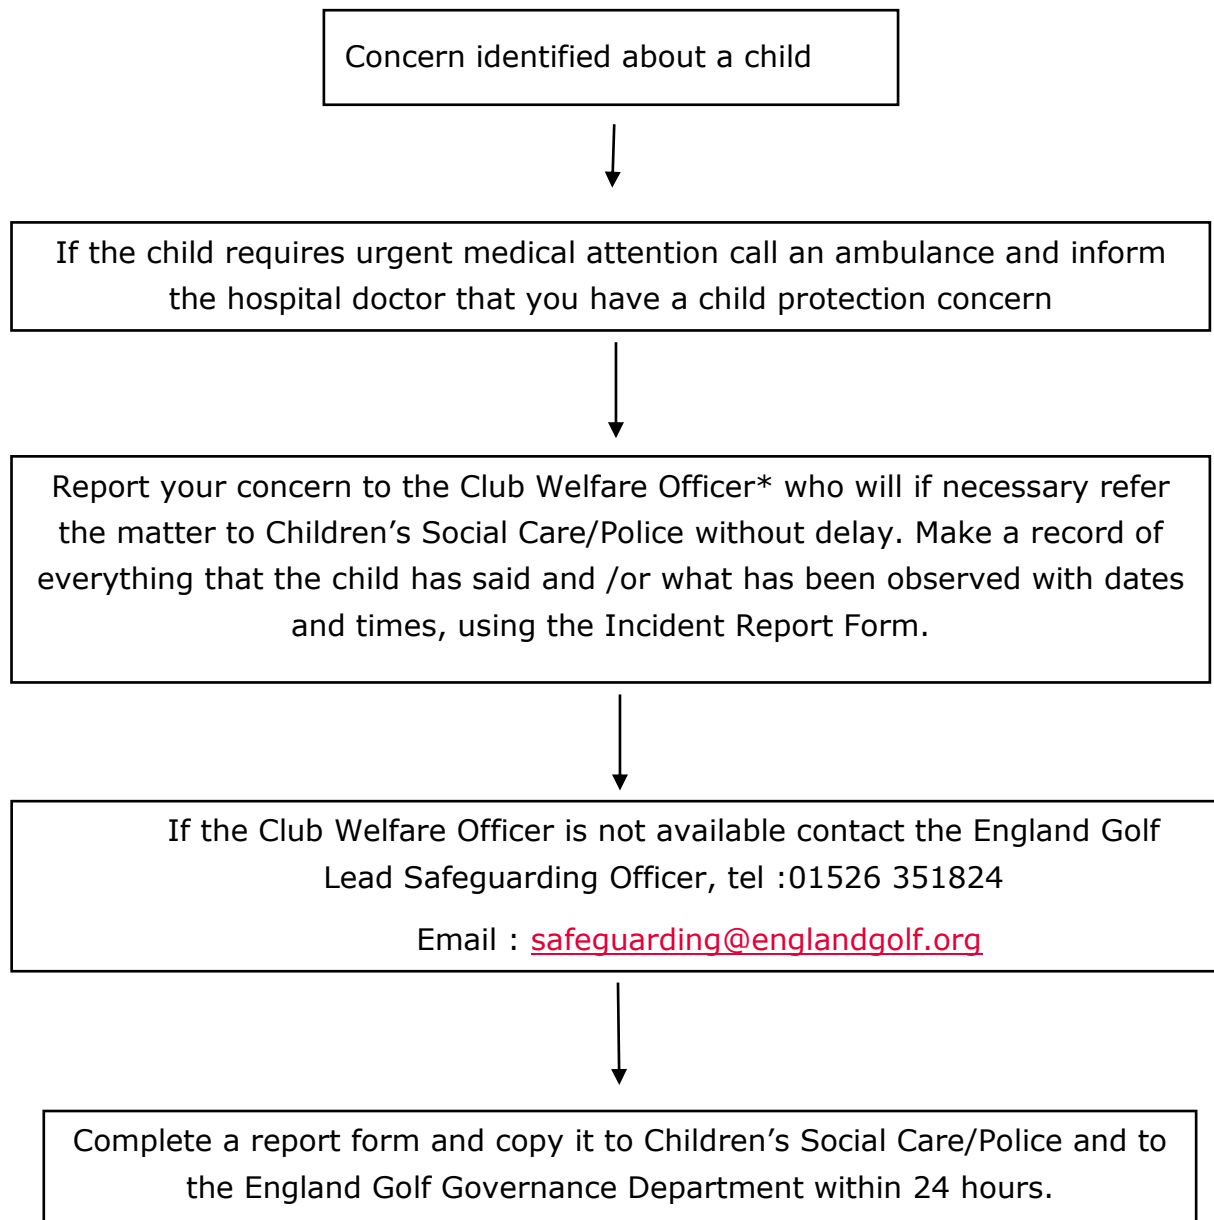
Concern identified about a child

If the child requires urgent medical attention call an ambulance and inform the hospital doctor that you have a child protection concern

Report your concern to the Club Welfare Officer* who will if necessary refer the matter to Children’s Social Care/Police without delay. Make a record of everything that the child has said and /or what has been observed with dates and times, using the Incident Report Form.

If the Club Welfare Officer is not available contact the England Golf Lead Safeguarding Officer, tel :01526 351824

Email : safeguarding@englandgolf.org

Complete a report form and copy it to Children’s Social Care/Police and to the England Golf Governance Department within 24 hours.